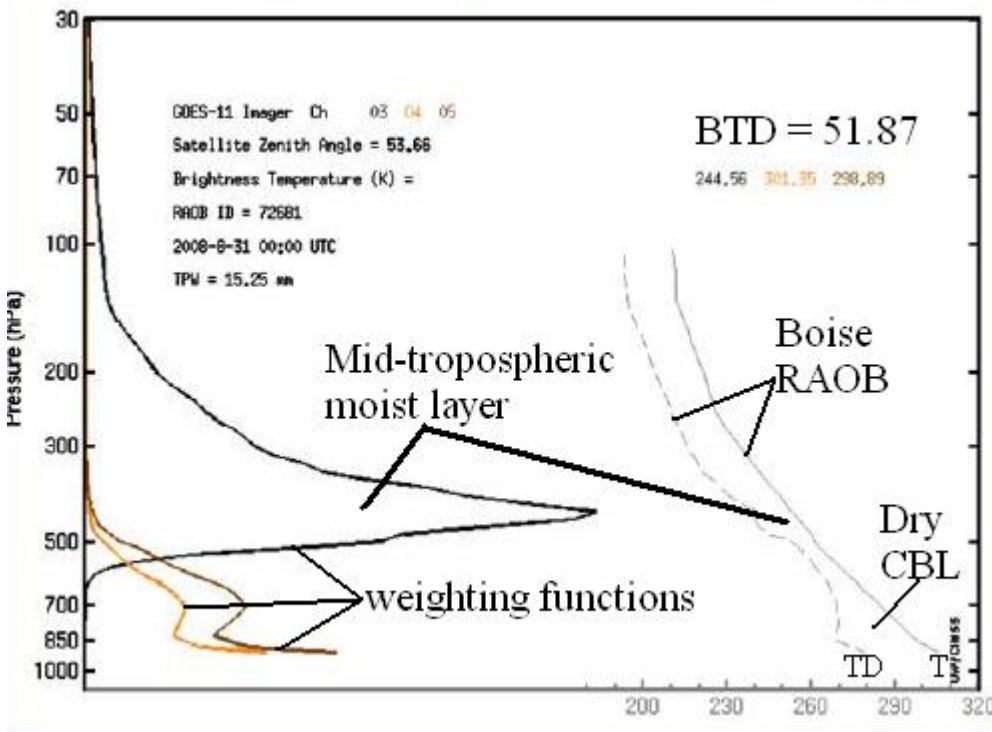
GOES-11 Imager Ch 03 04 05
Satellite Zenith Angle = 53.66
Brightness Temperature (K) = 244.56 301.35 298.89
RAOB ID = 72681
2008-8-31 00:00 UTC
TPW = 15.25 mm

BTD = 51.87

Boise RAOB

Mid-tropospheric moist layer

Dry CBL

weighting functions

TD T

Pressure (hPa)

30
50
70
100
200
300
500
700
850
1000

200 230 260 290 320

UW/CIMSS